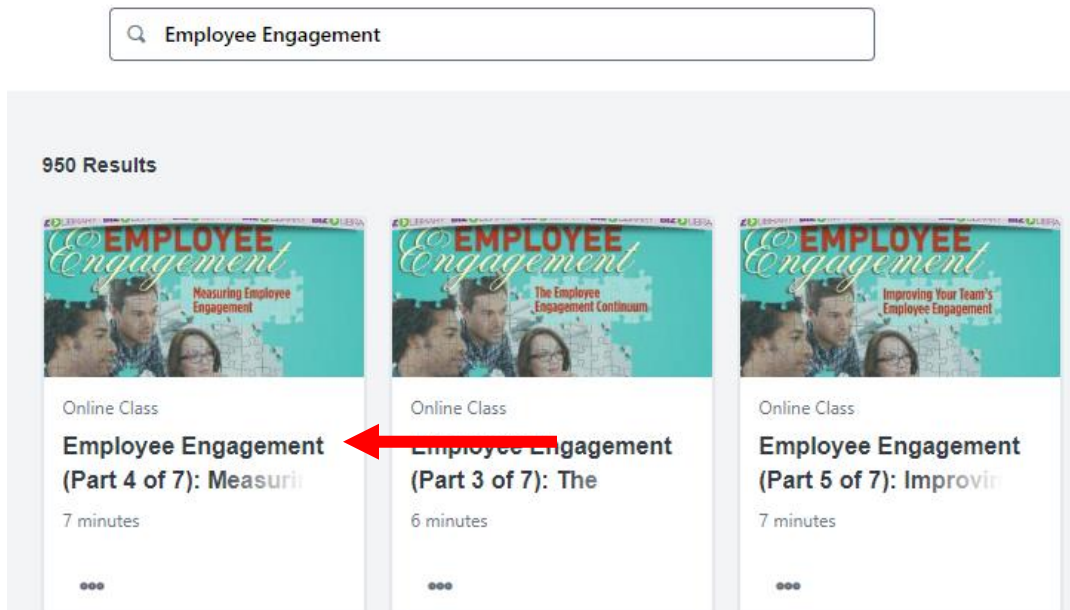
Employee Engagement

950 Results

EMPLOYEE Engagement
Measuring Employee Engagement

Online Class
Employee Engagement (Part 4 of 7): Measuri
7 minutes

EMPLOYEE Engagement
The Employee Engagement Continuum

Online Class
Employee Engagement (Part 3 of 7): The
6 minutes

EMPLOYEE Engagement
Improving Your Team's Employee Engagement

Online Class
Employee Engagement (Part 5 of 7): Improvi
7 minutes